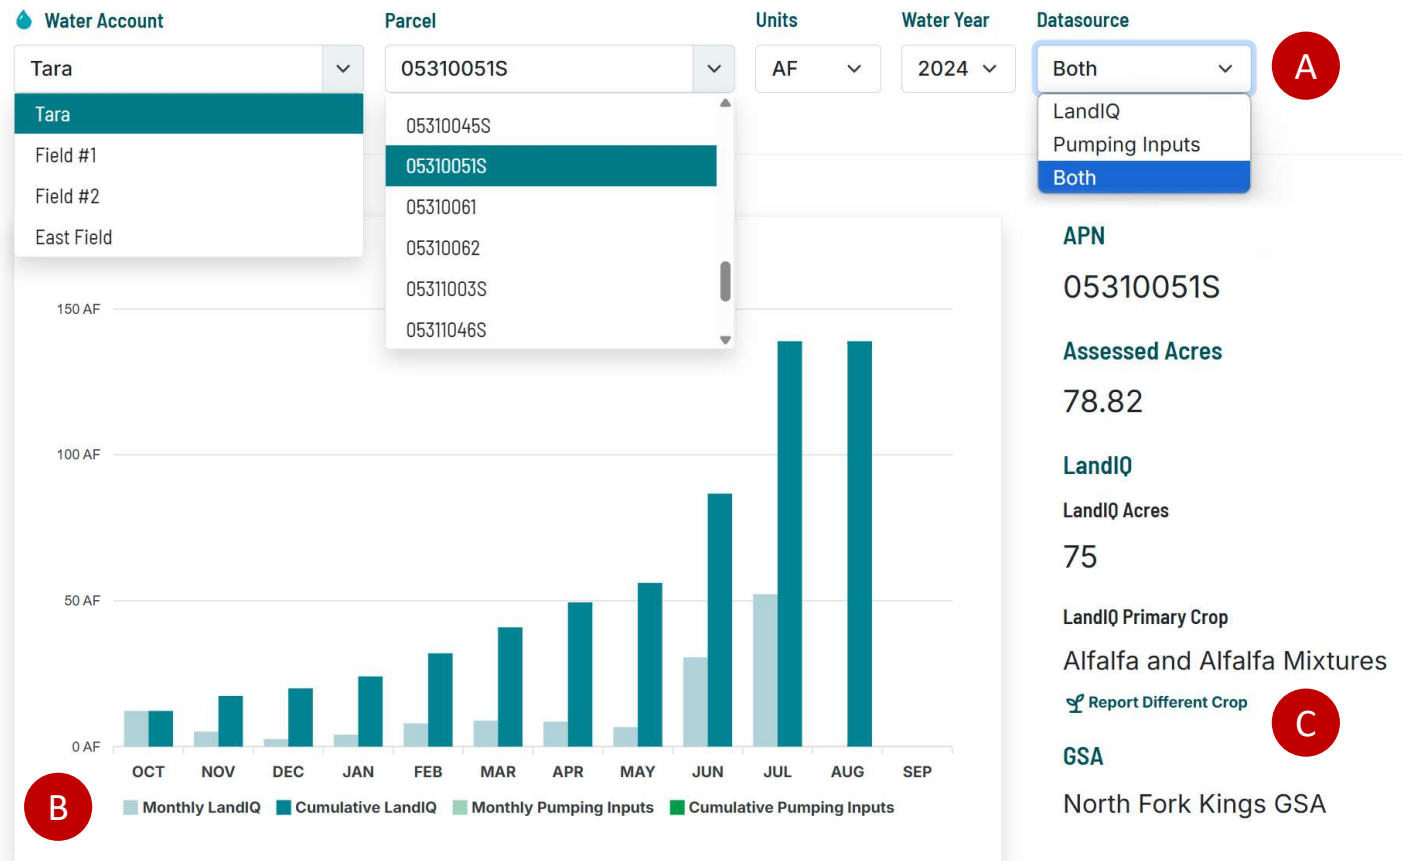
Water Account

Tara

Tara
Field #1
Field #2
East Field

Parcel

05310051S

05310045S
05310051S
05310061
05310062
05311003S
05311046S

Units

AF

Water Year

2024

Datasource

Both

LandIQ
Pumping Inputs
Both

A

150 AF
100 AF
50 AF
0 AF

OCT NOV DEC JAN FEB MAR APR MAY JUN JUL AUG SEP

B

Monthly LandIQ
Cumulative LandIQ
Monthly Pumping Inputs
Cumulative Pumping Inputs

APN

05310051S

Assessed Acres

78.82

LandIQ

LandIQ Acres

75

LandIQ Primary Crop

Alfalfa and Alfalfa Mixtures

Report Different Crop

C

GSA

North Fork Kings GSA